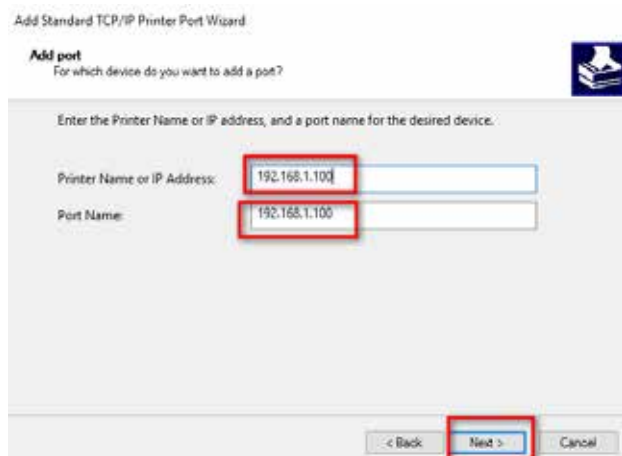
Add Standard TCP/IP Printer Port Wizard

Add port
For which device do you want to add a port?

Enter the Printer Name or IP address, and a port name for the desired device.

Printer Name or IP Address: 192.168.1.100

Port Name: 192.168.1.100

< Back

Next >

Cancel